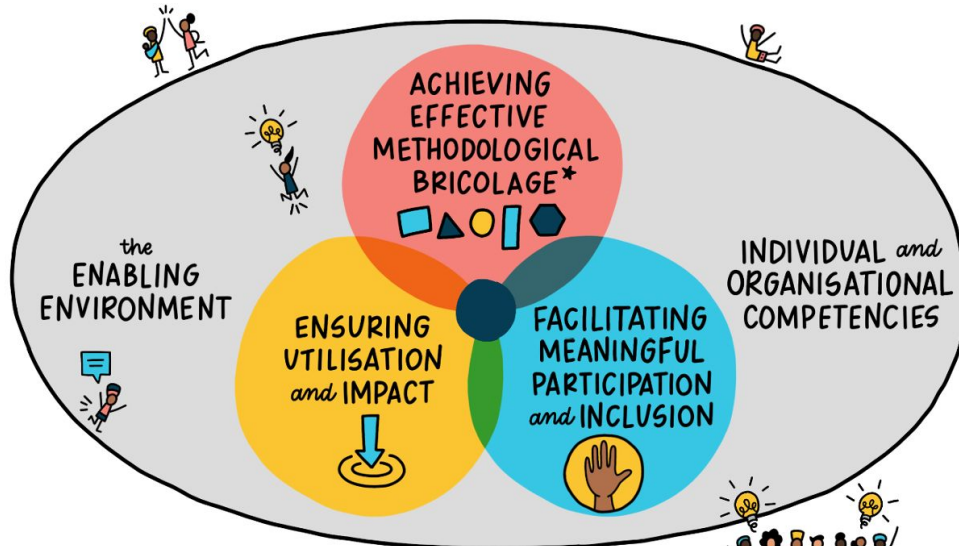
ACHIEVING EFFECTIVE METHODOLOGICAL BRICOLAGE*

the ENABLING ENVIRONMENT

INDIVIDUAL and ORGANISATIONAL COMPETENCIES

ENSURING UTILISATION and IMPACT

FACILITATING MEANINGFUL PARTICIPATION and INCLUSION